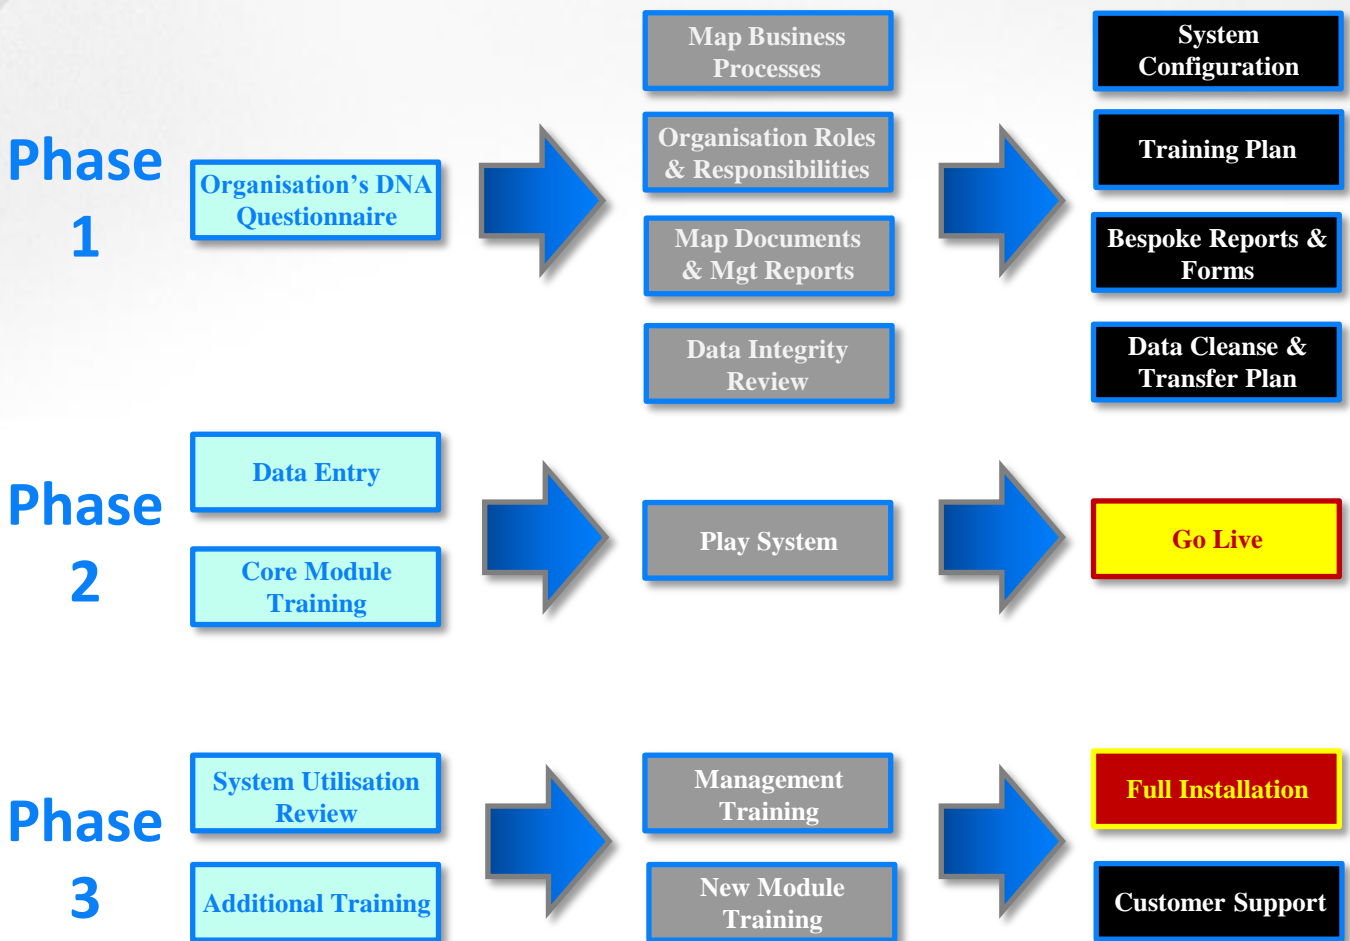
Phase 1

Organisation’s DNA Questionnaire

Map Business Processes

Organisation Roles & Responsibilities

Map Documents & Mgt Reports

Data Integrity Review

System Configuration

Training Plan

Bespoke Reports & Forms

Data Cleanse & Transfer Plan

Phase 2

Data Entry

Core Module Training

Play System

Go Live

Phase 3

System Utilisation Review

Additional Training

Management Training

New Module Training

Full Installation

Customer Support